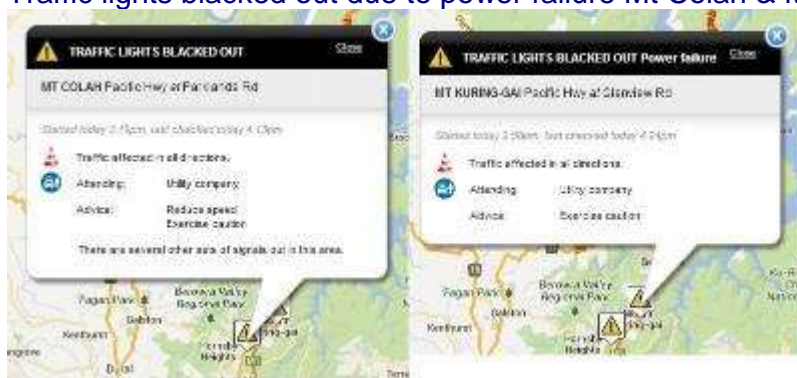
Traffic lights blacked out due to power failure Mt Colah & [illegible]

TRAFFIC LIGHTS BLACKED OUT
Close
MT COLAH Pacific Hwy at Parklands Rd
Started today 3:15pm, last checked today 4:15pm
Traffic affected in all directions.
Attending: Utility company
Advice: Reduce speed
Exercise caution
There are several other sets of signals out in this area.
Fagan Park
Berowra Valley Regional Park
Galston
Kenthurst
Hornsby Heights
Dural

TRAFFIC LIGHTS BLACKED OUT Power failure
Close
MT KURING-GAI Pacific Hwy at Glenview Rd
Started today 3:50pm, last checked today 4:04pm
Traffic affected in all directions.
Attending: Utility company
Advice: Exercise caution
Fagan Park
Berowra Valley Regional Park
Galston
Kenthurst
Hornsby Heights
Ku-Ri
Chase
Nation